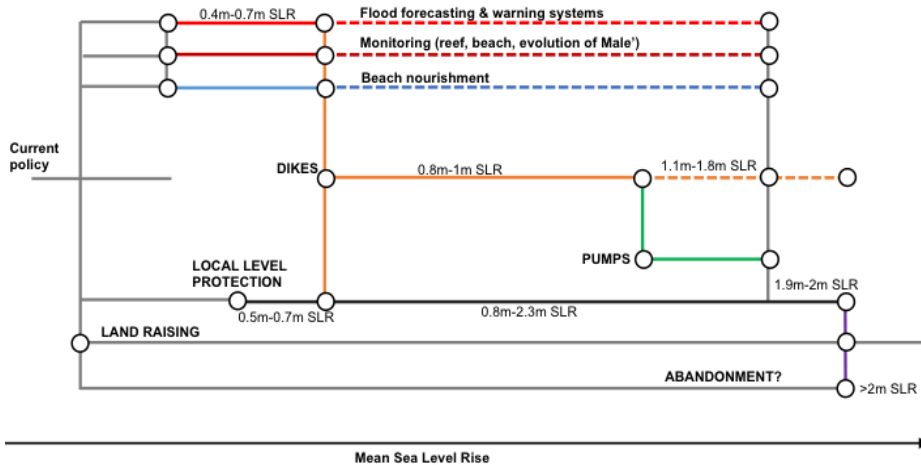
0.4m-0.7m SLR

Flood forecasting & warning systems

Monitoring (reef, beach, evolution of Male')

Beach nourishment

Current policy

DIKES

0.8m-1m SLR

1.1m-1.8m SLR

PUMPS

LOCAL LEVEL PROTECTION

1.9m-2m SLR

0.5m-0.7m SLR

0.8m-2.3m SLR

LAND RAISING

ABANDONMENT?

>2m SLR

Mean Sea Level Rise